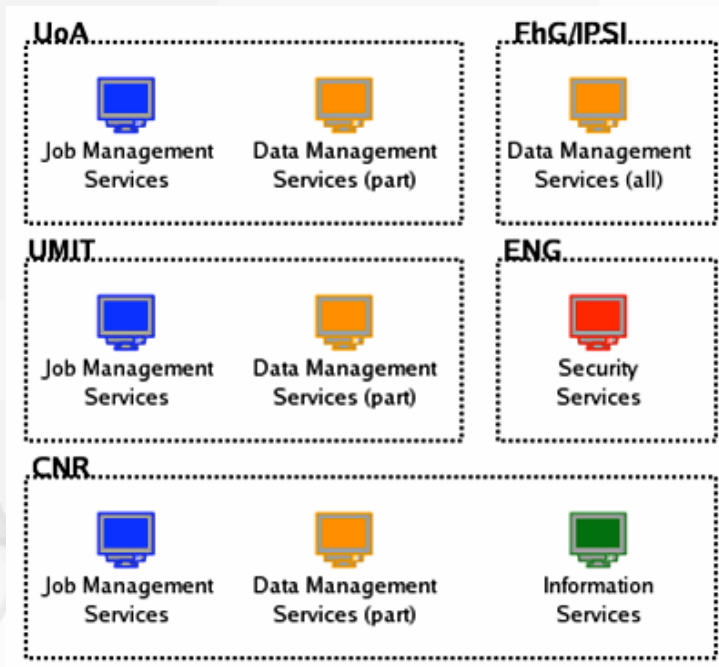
UoA

Job Management Services

Data Management Services (part)

FhG/IPSI

Data Management Services (all)

UMIT

Job Management Services

Data Management Services (part)

ENG

Security Services

CNR

Job Management Services

Data Management Services (part)

Information Services